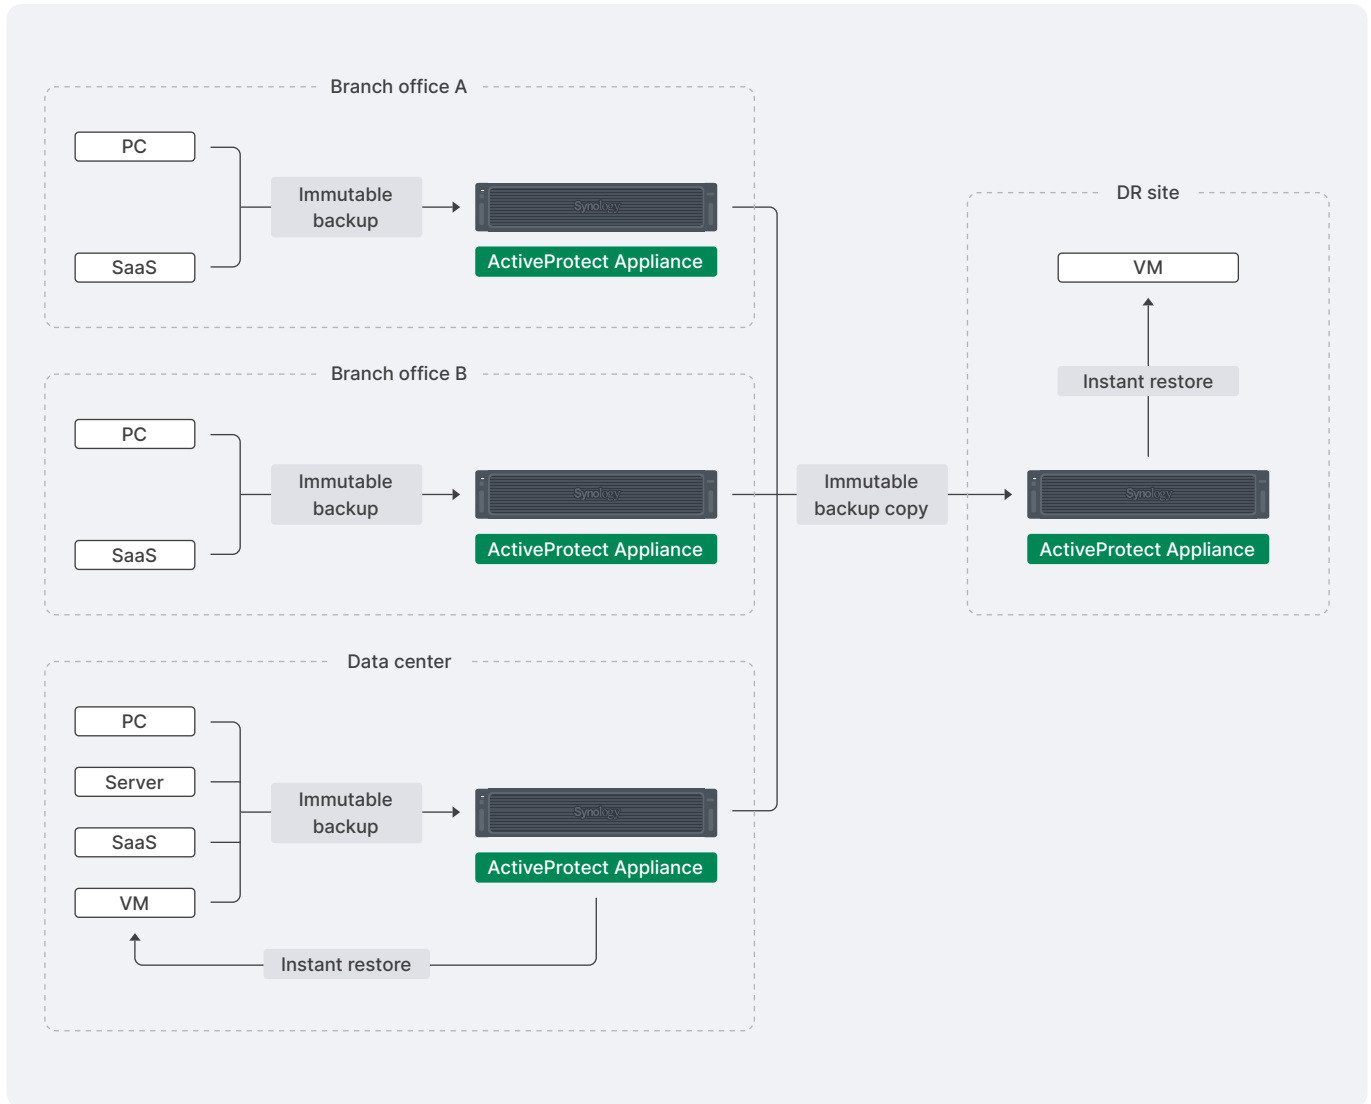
Branch office A

PC

SaaS

Immutable backup

Synology

ActiveProtect Appliance

Branch office B

PC

SaaS

Immutable backup

Synology

ActiveProtect Appliance

Data center

PC

Server

SaaS

VM

Immutable backup

Synology

ActiveProtect Appliance

Instant restore

Immutable backup copy

DR site

VM

Instant restore

Synology

ActiveProtect Appliance